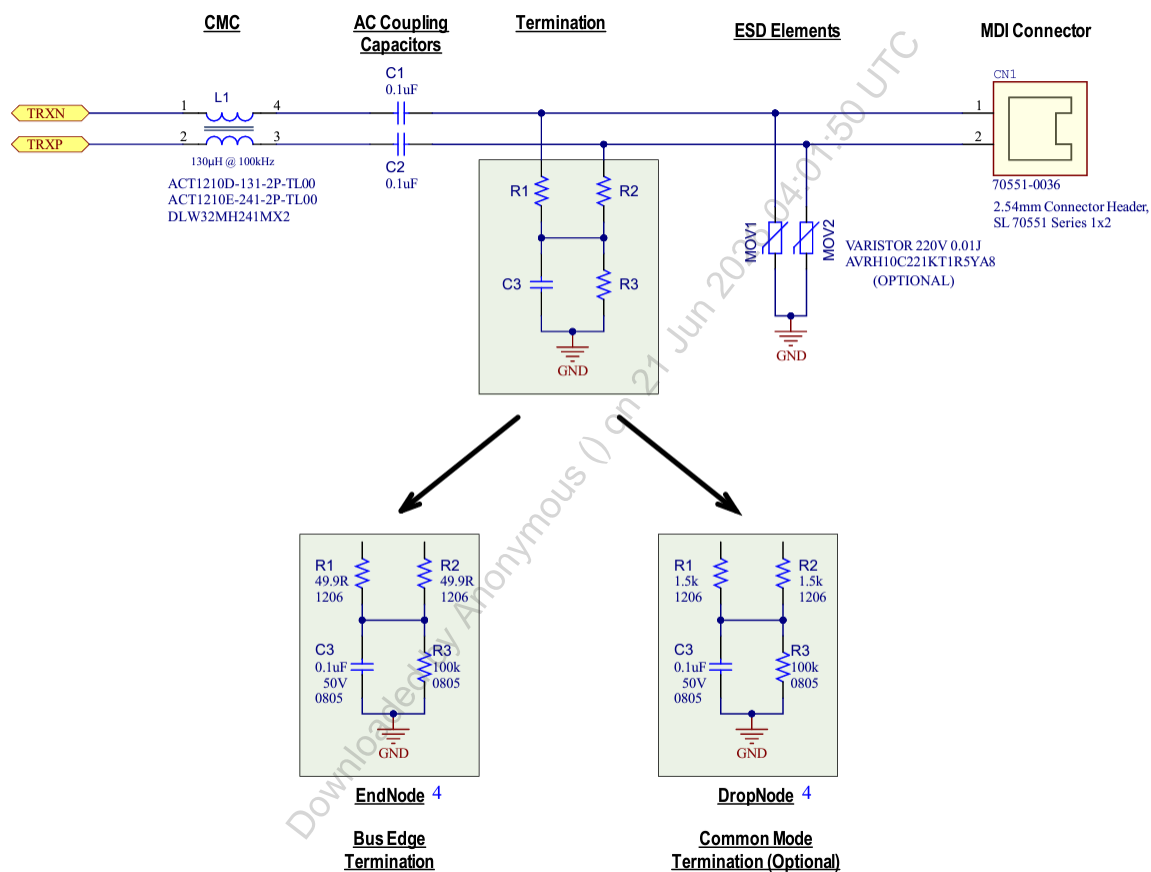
CMC

AC Coupling Capacitors

Termination

ESD Elements

MDI Connector

TRXN

TRXP

1

2

L1

4

3

130µH @ 100kHz

ACT1210D-131-2P-TL00
ACT1210E-241-2P-TL00
DLW32MH241MX2

C1
0.1uF

C2
0.1uF

R1

R2

C3

R3

GND

MOV1

MOV2

VARISTOR 220V 0.01J
AVRH10C221KT1R5YA8
(OPTIONAL)

GND

CN1

1

2

70551-0036

2.54mm Connector Header,
SL 70551 Series 1x2

R1
49.9R
1206

R2
49.9R
1206

C3
0.1uF
50V
0805

R3
100k
0805

GND

EndNode 4

Bus Edge
Termination

R1
1.5k
1206

R2
1.5k
1206

C3
0.1uF
50V
0805

R3
100k
0805

GND

DropNode 4

Common Mode
Termination (Optional)

Downloaded by Anonymous () on 21 Jun 2023 04:01:50 UTC